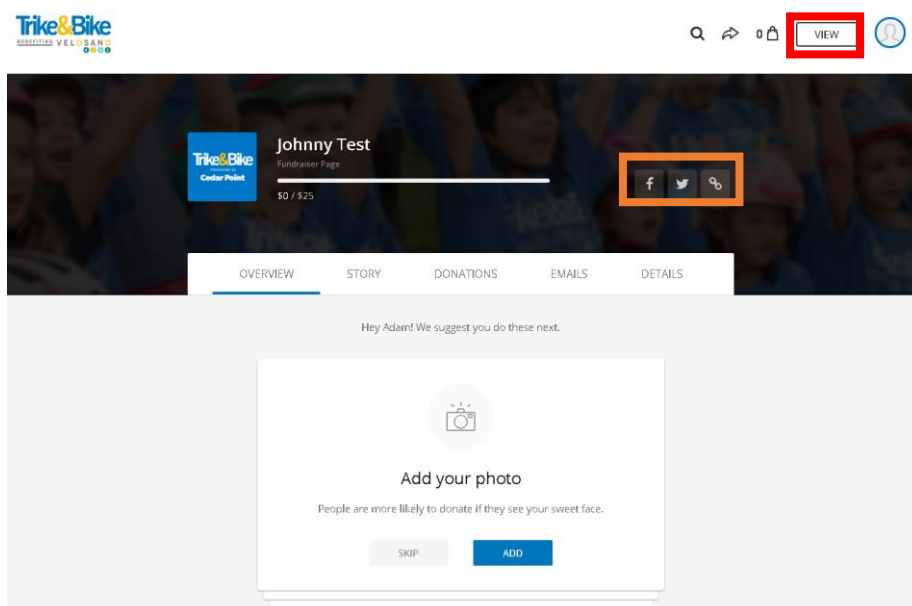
Trike&Bike
BENEFITING VELOSANO

0

VIEW

Trike&Bike
PRESENTED BY
Cedar Point

Johnny Test
Fundraiser Page
$0 / $25

OVERVIEW STORY DONATIONS EMAILS DETAILS

Hey Adam! We suggest you do these next.

Add your photo

People are more likely to donate if they see your sweet face.

SKIP ADD